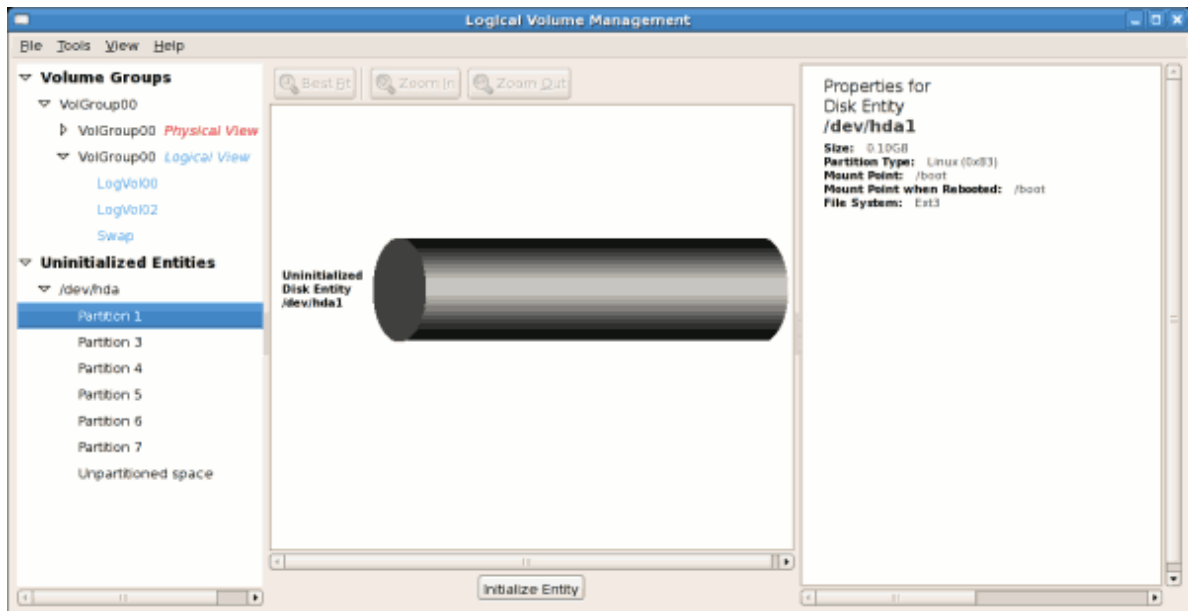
Logical Volume Management

File Tools View Help

Volume Groups
VolGroup00
VolGroup00 Physical View
VolGroup00 Logical View
LogVol00
LogVol02
Swap
Uninitialized Entities
/dev/hda
Partition 1
Partition 3
Partition 4
Partition 5
Partition 6
Partition 7
Unpartitioned space

Best Fit
Zoom In
Zoom Out

Uninitialized Disk Entity /dev/hda1

Initialize Entity

Properties for Disk Entity
/dev/hda1
Size: 0.10GB
Partition Type: Linux (0x83)
Mount Point: /boot
Mount Point when Rebooted: /boot
File System: Ext3